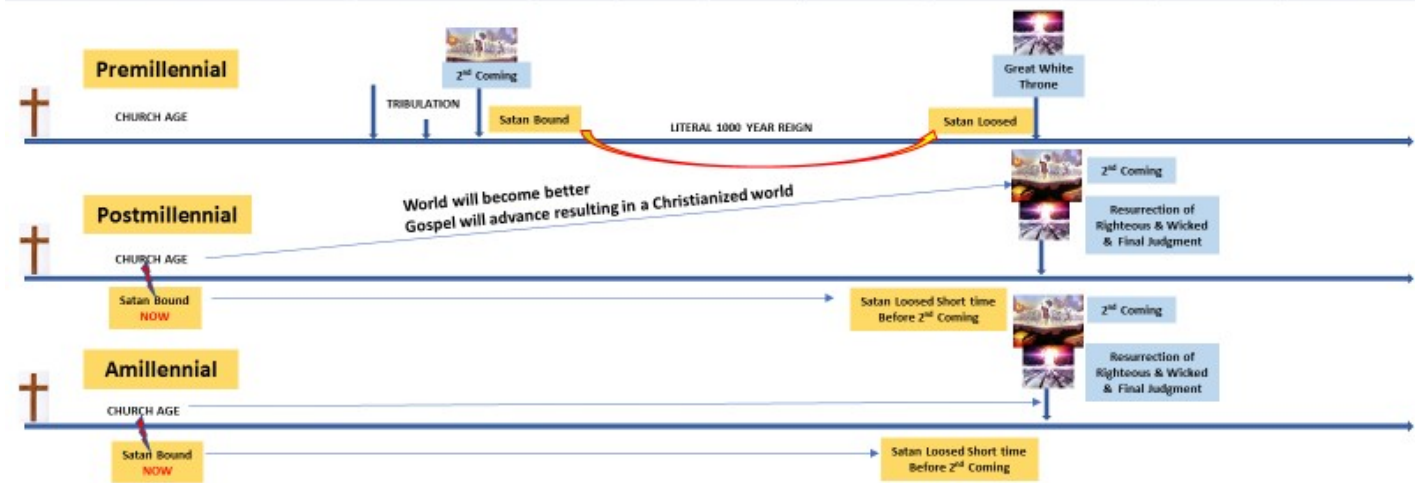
Premillennial

$2^{nd}$ Coming

Great White Throne

CHURCH AGE

TRIBULATION

Satan Bound

LITERAL 1000 YEAR REIGN

Satan Loosed

Postmillennial

World will become better
Gospel will advance resulting in a Christianized world

$2^{nd}$ Coming

Resurrection of Righteous & Wicked & Final Judgment

CHURCH AGE

Satan Bound NOW

Satan Loosed Short time Before $2^{nd}$ Coming

Amillennial

$2^{nd}$ Coming

Resurrection of Righteous & Wicked & Final Judgment

CHURCH AGE

Satan Bound NOW

Satan Loosed Short time Before $2^{nd}$ Coming